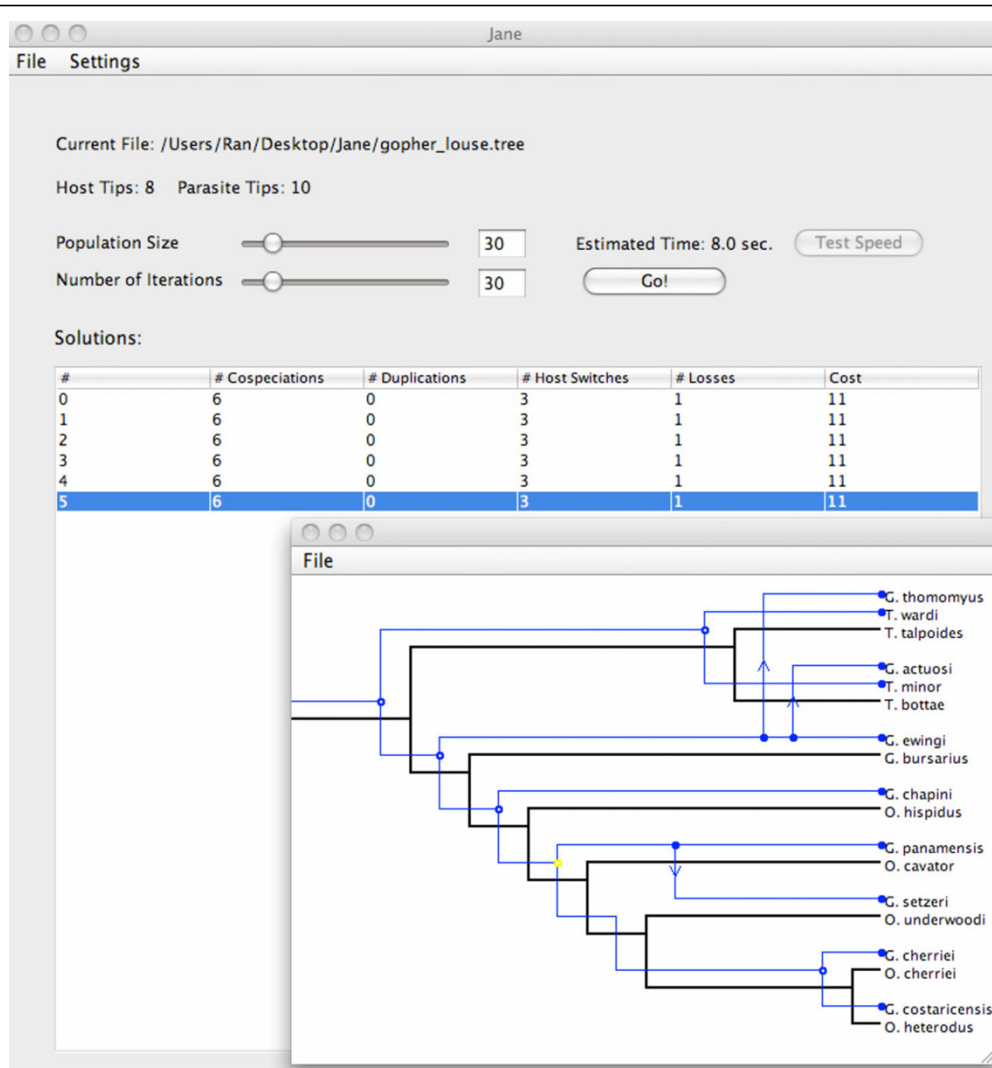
Jane

File Settings

Current File: /Users/Ran/Desktop/Jane/gopher_louse.tree

Host Tips: 8 Parasite Tips: 10

Population Size 30 Estimated Time: 8.0 sec. Test Speed

Number of Iterations 30 Go!

Solutions:

| # | # Cospeciations | # Duplications | # Host Switches | # Losses | Cost |
|---|---|---|---|---|---|
| 0 | 6 | 0 | 3 | 1 | 11 |
| 1 | 6 | 0 | 3 | 1 | 11 |
| 2 | 6 | 0 | 3 | 1 | 11 |
| 3 | 6 | 0 | 3 | 1 | 11 |
| 4 | 6 | 0 | 3 | 1 | 11 |
| 5 | 6 | 0 | 3 | 1 | 11 |

File

G. thomomyus
T. wardi
T. talpoides
G. actuosi
T. minor
T. bottae
G. ewingi
G. bursarius
G. chapini
O. hispidus
G. panamensis
O. cavator
G. setzeri
O. underwoodi
G. cherriei
O. cherriei
G. costaricensis
O. heterodus